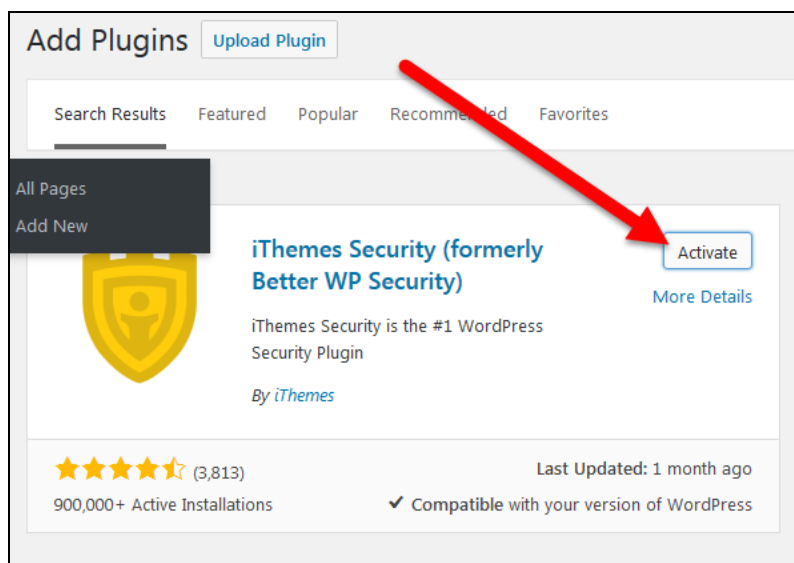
Add Plugins Upload Plugin

Search Results Featured Popular Recomme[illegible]ed Favorites

All Pages
Add New

iThemes Security (formerly Better WP Security)

Activate

More Details

iThemes Security is the #1 WordPress Security Plugin

By iThemes

(3,813)

900,000+ Active Installations

Last Updated: 1 month ago

✔ Compatible with your version of WordPress